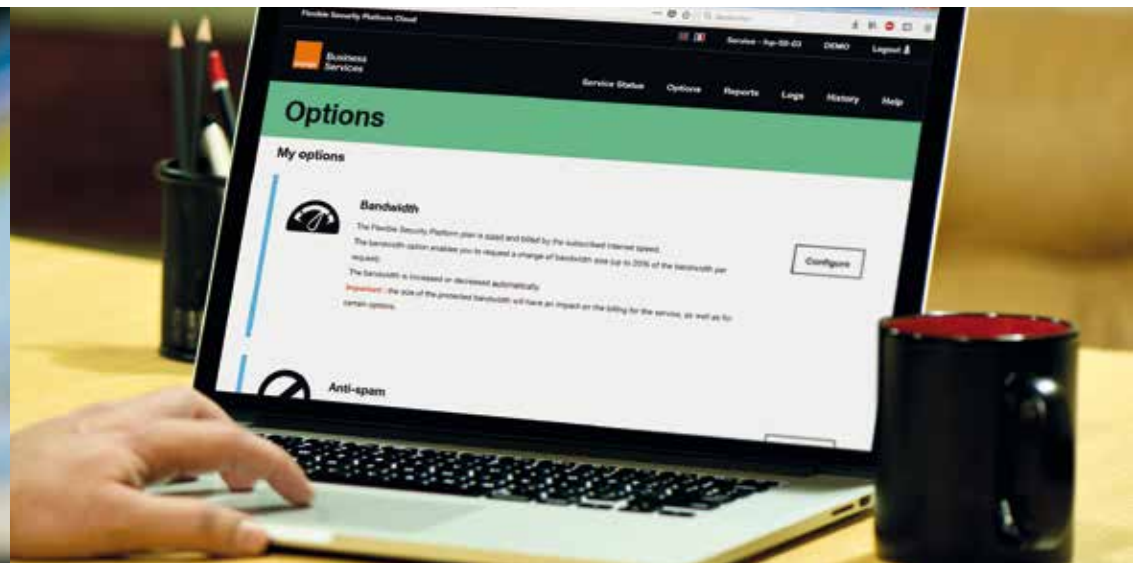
Flexible Security Platform Cloud

Search

Service - fsp-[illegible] DEMO Logout

orange Business Services

Service Status Options Reports Logs History Help

Options

My options

Bandwidth

The Flexible Security Platform plan is sized and billed by the subscribed Internet speed.
The bandwidth option enables you to request a change of bandwidth size (up to 20% of the bandwidth per request).
The bandwidth is increased or decreased automatically.
Important : the size of the protected bandwidth will have an impact on the billing for the service, as well as for certain options.

Configure

Anti-spam